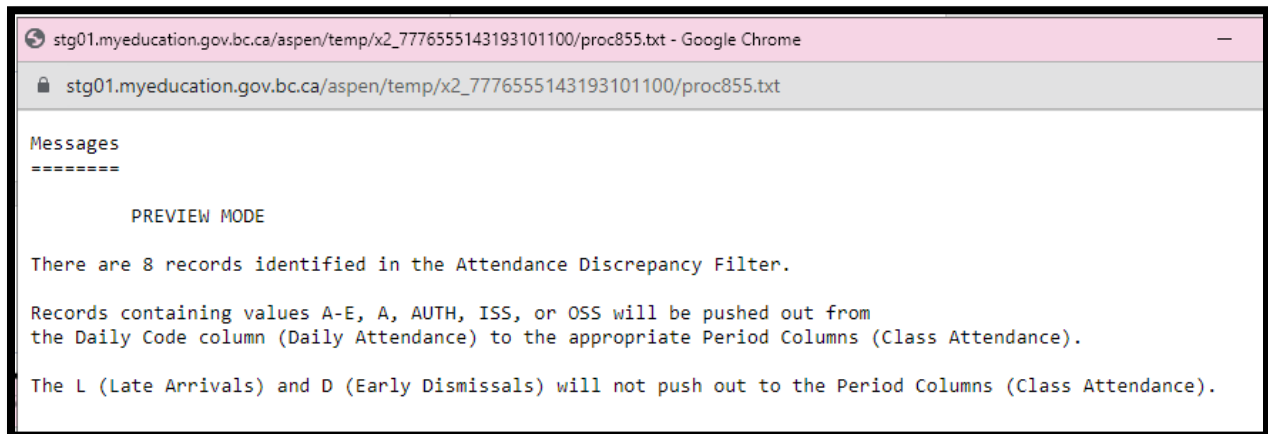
stg01.myeducation.gov.bc.ca/aspen/temp/x2_7776555143193101100/proc855.txt - Google Chrome

stg01.myeducation.gov.bc.ca/aspen/temp/x2_7776555143193101100/proc855.txt

Messages
========

PREVIEW MODE

There are 8 records identified in the Attendance Discrepancy Filter.

Records containing values A-E, A, AUTH, ISS, or OSS will be pushed out from the Daily Code column (Daily Attendance) to the appropriate Period Columns (Class Attendance).

The L (Late Arrivals) and D (Early Dismissals) will not push out to the Period Columns (Class Attendance).